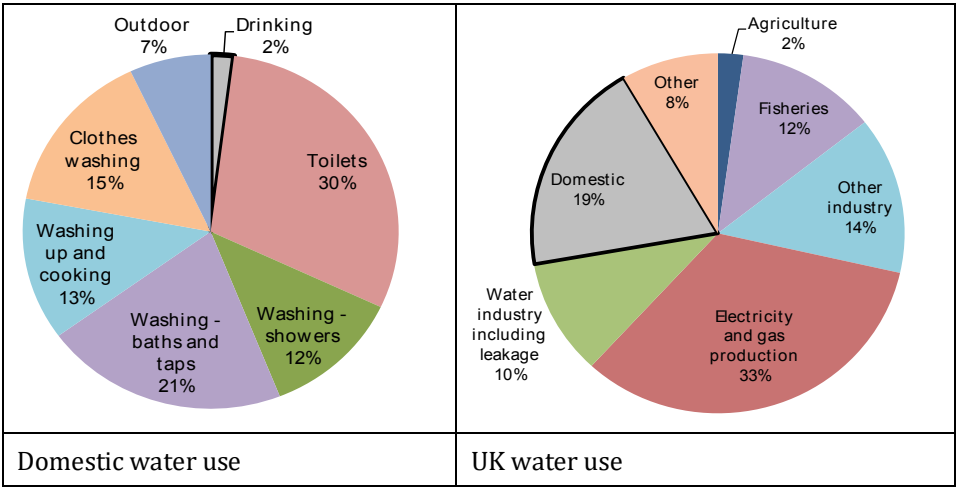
Outdoor 7%

Drinking 2%

Toilets 30%

Washing - showers 12%

Washing - baths and taps 21%

Washing up and cooking 13%

Clothes washing 15%

Agriculture 2%

Fisheries 12%

Other industry 14%

Electricity and gas production 33%

Water industry including leakage 10%

Domestic 19%

Other 8%

| Domestic water use | UK water use |
|---|---|